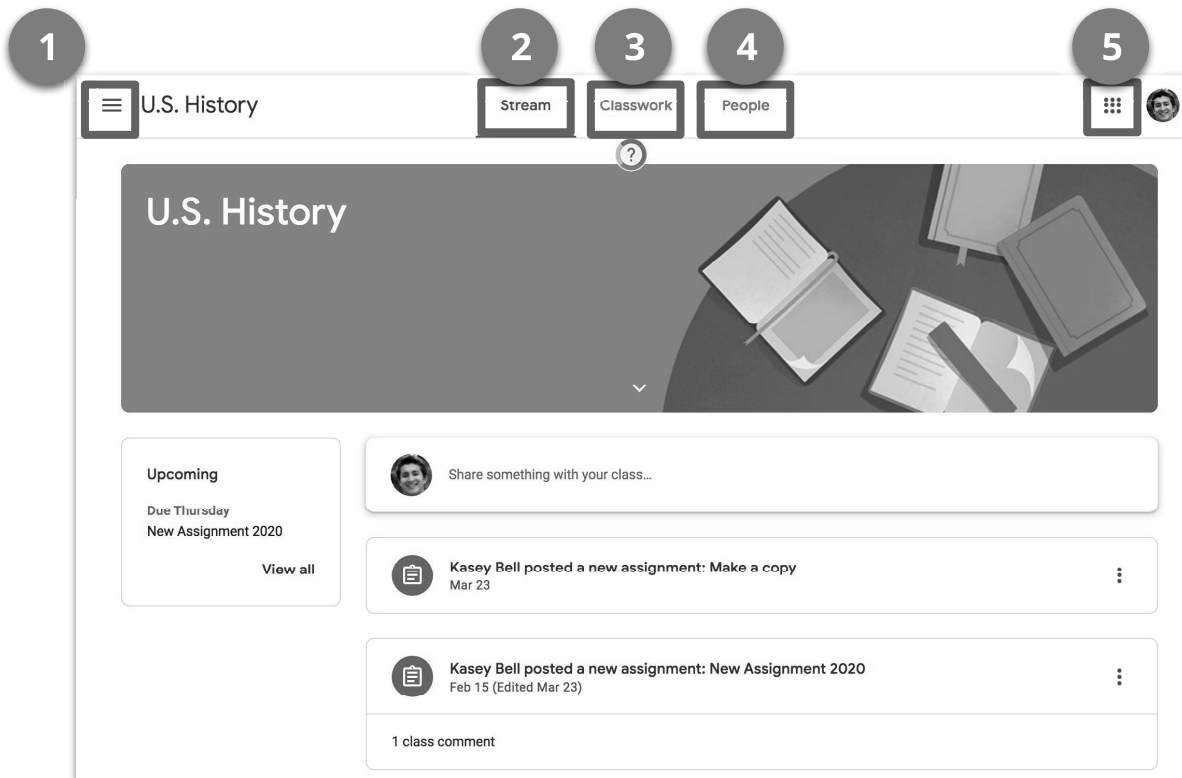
1

2

3

4

5

U.S. History

Stream

Classwork

People

?

U.S. History

Upcoming

Due Thursday
New Assignment 2020

View all

Share something with your class...

Kasey Bell posted a new assignment: Make a copy
Mar 23

Kasey Bell posted a new assignment: New Assignment 2020
Feb 15 (Edited Mar 23)

1 class comment